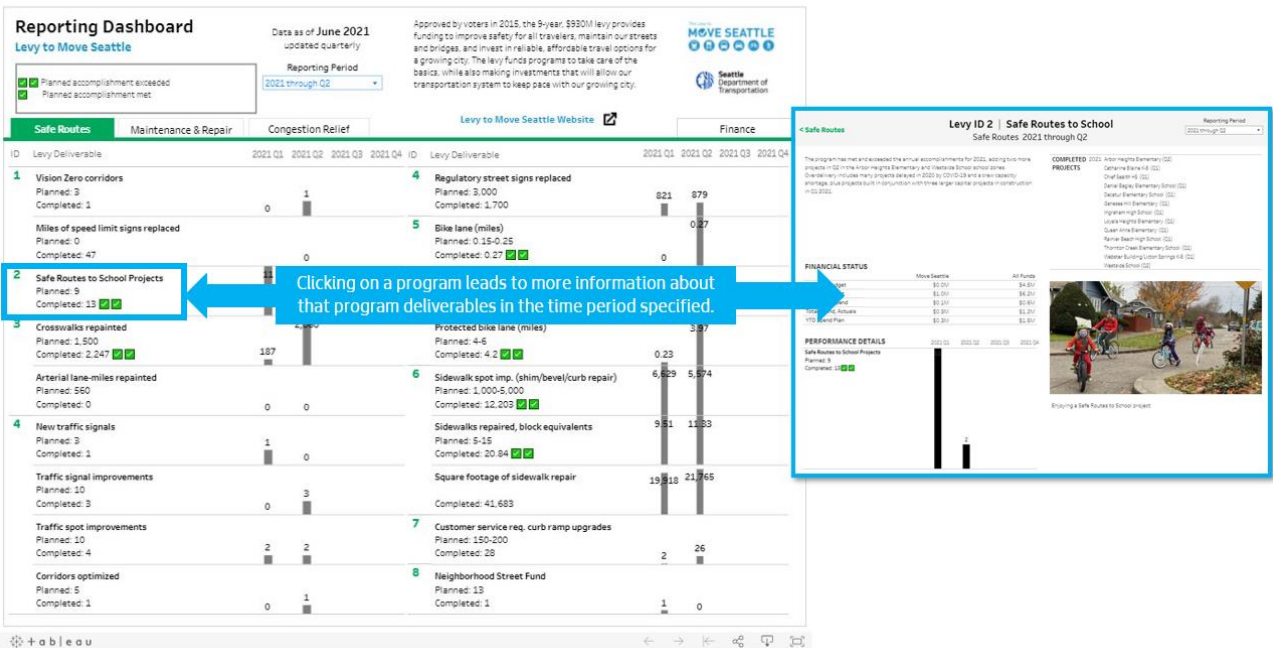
Reporting Dashboard
Levy to Move Seattle

Data as of June 2021
updated quarterly

Reporting Period
2021 through Q2

Planned accomplishment exceeded
Planned accomplishment met

Approved by voters in 2015, the 9-year, $930M levy provides funding to improve safety for all travelers, maintain our streets and bridges, and invest in reliable, affordable travel options for a growing city. The levy funds programs to take care of the basics, while also making investments that will allow our transportation system to keep pace with our growing city.

MOVE SEATTLE

Seattle Department of Transportation

Levy to Move Seattle Website

Safe Routes | Maintenance & Repair | Congestion Relief | Finance

| ID | Levy Deliverable | 2021 Q1 | 2021 Q2 | 2021 Q3 | 2021 Q4 |
|---|---|---|---|---|---|
| 1 | Vision Zero corridors Planned: 3 Completed: 1 | 0 | 1 | | |
| | Miles of speed limit signs replaced Planned: 0 Completed: 47 | | 0 | | |
| 2 | Safe Routes to School Projects Planned: 9 Completed: 13 | 11 | | | |
| 3 | Crosswalks repainted Planned: 1,500 Completed: 2,247 | 187 | 2,060 | | |
| | Arterial lane-miles repainted Planned: 560 Completed: 0 | 0 | 0 | | |
| 4 | New traffic signals Planned: 3 Completed: 1 | 1 | 0 | | |
| | Traffic signal improvements Planned: 10 Completed: 3 | 0 | 3 | | |
| | Traffic spot improvements Planned: 10 Completed: 4 | 2 | 2 | | |
| | Corridors optimized Planned: 5 Completed: 1 | 0 | 1 | | |

| ID | Levy Deliverable | 2021 Q1 | 2021 Q2 | 2021 Q3 | 2021 Q4 |
|---|---|---|---|---|---|
| 4 | Regulatory street signs replaced Planned: 3,000 Completed: 1,700 | 821 | 879 | | |
| 5 | Bike lane (miles) Planned: 0.15-0.25 Completed: 0.27 | 0 | 0.27 | | |
| | Protected bike lane (miles) Planned: 4-6 Completed: 4.2 | 0.23 | 3.97 | | |
| 6 | Sidewalk spot imp. (shim/bevel/curb repair) Planned: 1,000-5,000 Completed: 12,203 | 6,629 | 5,574 | | |
| | Sidewalks repaired, block equivalents Planned: 5-15 Completed: 20.84 | 9.51 | 11.33 | | |
| | Square footage of sidewalk repair Completed: 41,683 | 19,918 | 21,765 | | |
| 7 | Customer service req. curb ramp upgrades Planned: 150-200 Completed: 28 | 2 | 26 | | |
| 8 | Neighborhood Street Fund Planned: 13 Completed: 1 | 1 | 0 | | |

Clicking on a program leads to more information about that program deliverables in the time period specified.

< Safe Routes
Levy ID 2 | Safe Routes to School
Safe Routes 2021 through Q2
Reporting Period
2021 through Q2

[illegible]

COMPLETED PROJECTS 2021 Arbor Heights Elementary (Q2) Catharine Blaine K-8 (Q1) Chief Sealth HS (Q1) Daniel Bagley Elementary School (Q1) Decatur Elementary School (Q1) Genesee Hill Elementary (Q1) Ingraham High School (Q1) Loyal Heights Elementary (Q1) Queen Anne Elementary (Q1) Rainier Beach High School (Q1) Thornton Creek Elementary School (Q1) Webster Building/Licton Springs K-8 (Q1) Westside School (Q2)

FINANCIAL STATUS
| | Move Seattle | All Funds |
|---|---|---|
| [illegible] | $0.0M | $4.6M |
| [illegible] | $1.0M | $4.2M |
| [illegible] | $0.1M | $0.6M |
| Total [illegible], Actuals | $0.3M | $1.2M |
| YTD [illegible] Plan | $0.3M | $1.3M |

PERFORMANCE DETAILS 2021 Q1 2021 Q2 2021 Q3 2021 Q4
Safe Routes to School Projects
Planned: 9
Completed: 13
2

Enjoying a Safe Routes to School project

+ableau